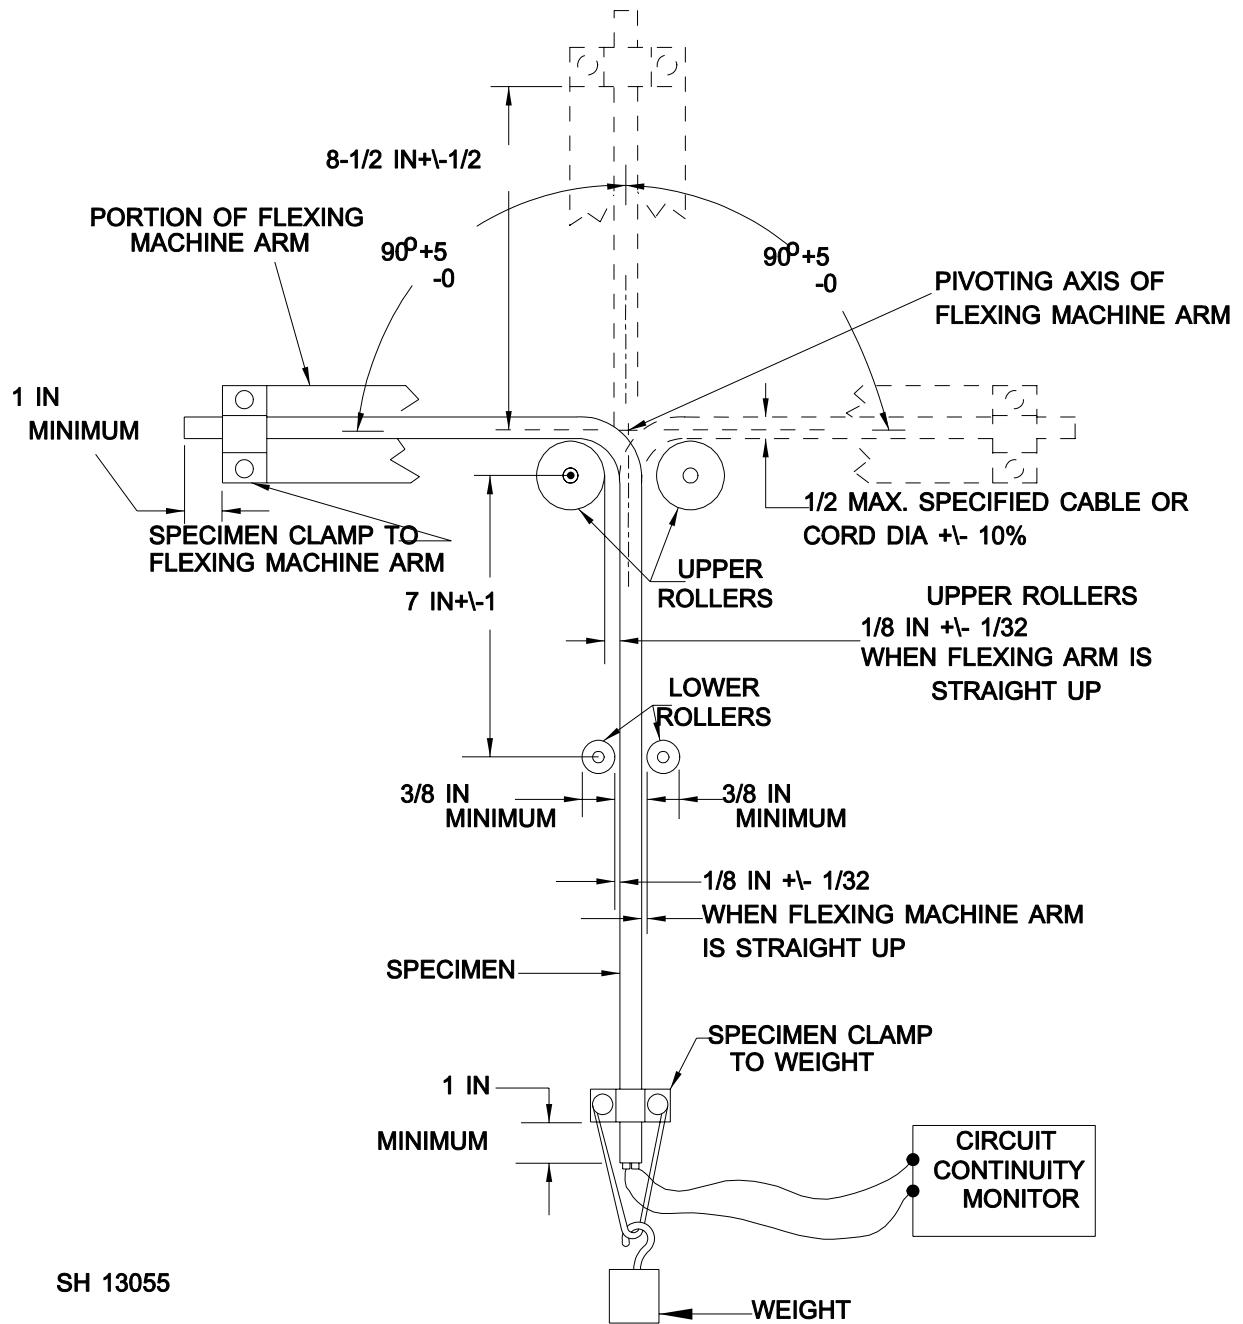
8-1/2 IN+\-1/2

PORTION OF FLEXING MACHINE ARM

$90^{o}$+5 -0

$90^{o}$+5 -0

PIVOTING AXIS OF FLEXING MACHINE ARM

1 IN MINIMUM

1/2 MAX. SPECIFIED CABLE OR CORD DIA +\- 10%

SPECIMEN CLAMP TO FLEXING MACHINE ARM

UPPER ROLLERS

7 IN+\-1

UPPER ROLLERS
1/8 IN +\- 1/32
WHEN FLEXING ARM IS STRAIGHT UP

LOWER ROLLERS

3/8 IN MINIMUM

3/8 IN MINIMUM

1/8 IN +\- 1/32
WHEN FLEXING MACHINE ARM IS STRAIGHT UP

SPECIMEN

SPECIMEN CLAMP TO WEIGHT

1 IN

MINIMUM

CIRCUIT CONTINUITY MONITOR

SH 13055

WEIGHT